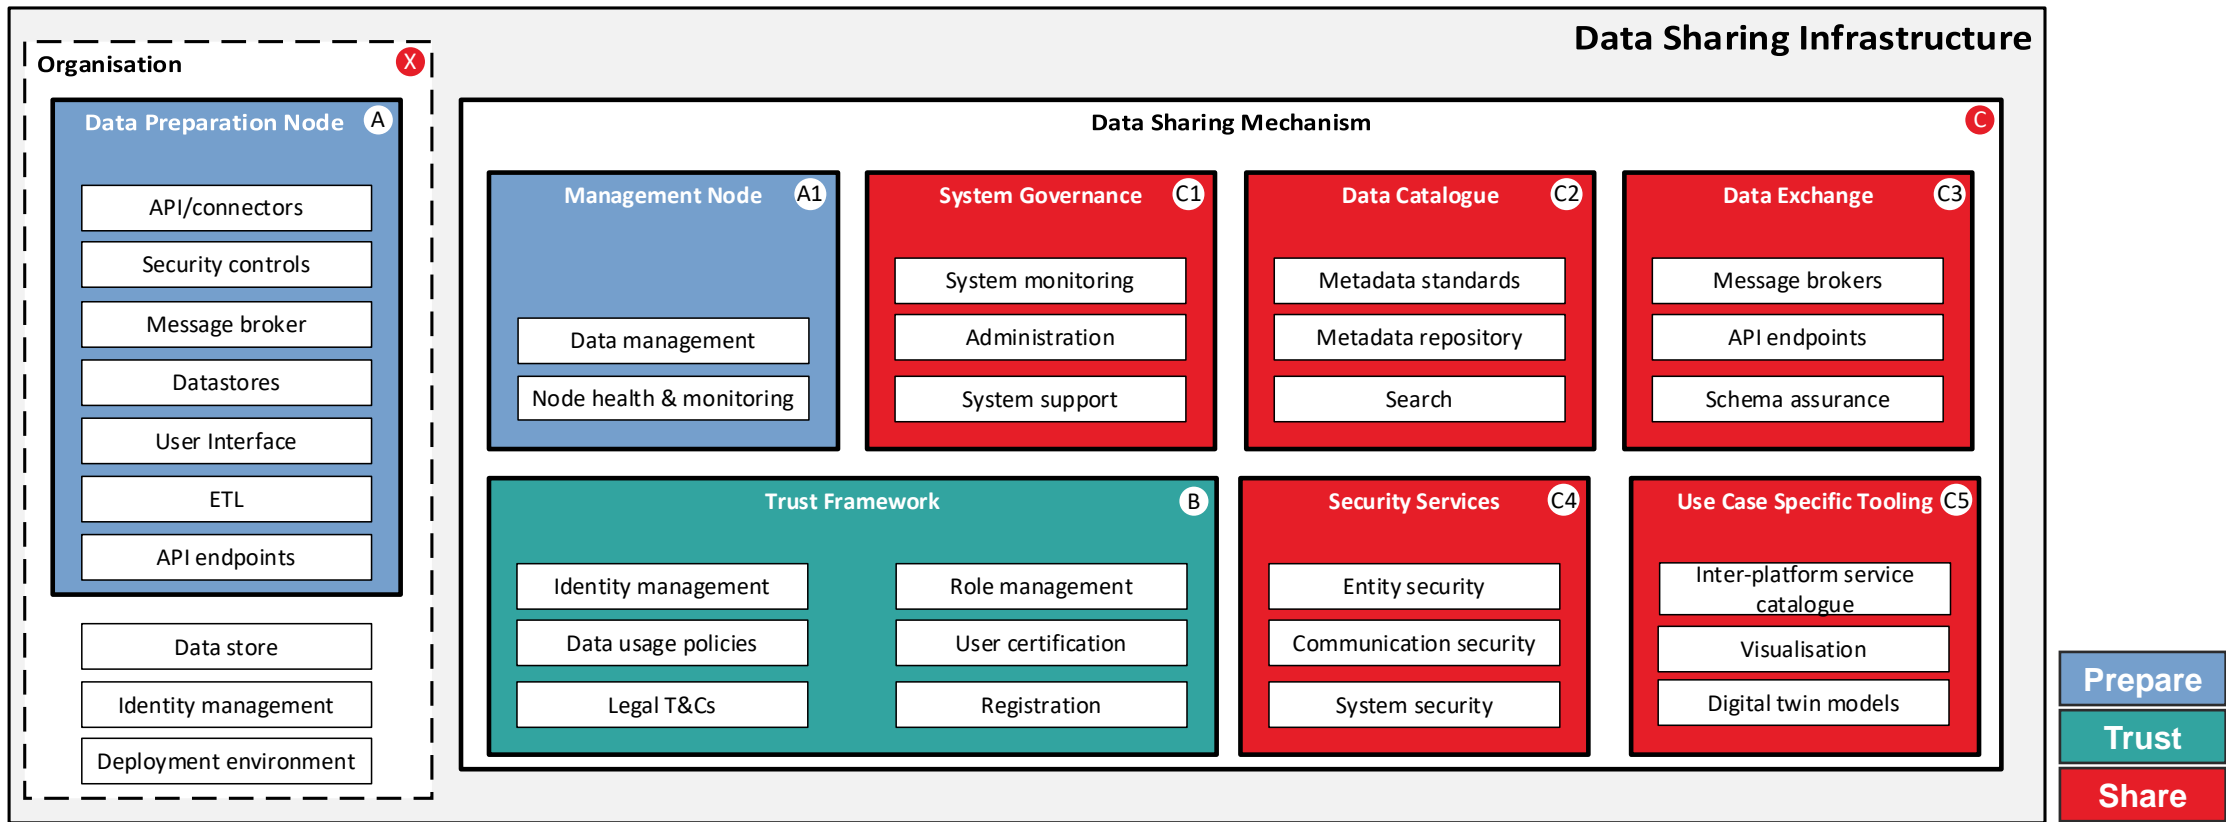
Data Sharing Infrastructure

Organisation X

Data Preparation Node A

API/connectors

Security controls

Message broker

Datastores

User Interface

ETL

API endpoints

Data store

Identity management

Deployment environment

Data Sharing Mechanism C

Management Node A1

Data management

Node health & monitoring

System Governance C1

System monitoring

Administration

System support

Data Catalogue C2

Metadata standards

Metadata repository

Search

Data Exchange C3

Message brokers

API endpoints

Schema assurance

Trust Framework B

Identity management

Data usage policies

Legal T&Cs

Role management

User certification

Registration

Security Services C4

Entity security

Communication security

System security

Use Case Specific Tooling C5

Inter-platform service catalogue

Visualisation

Digital twin models

Prepare

Trust

Share